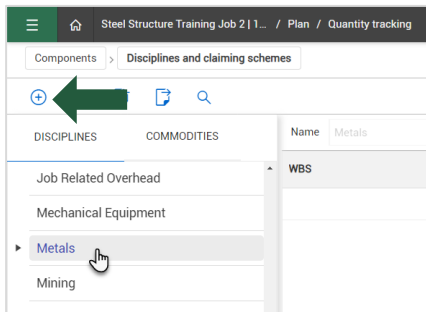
Steel Structure Training Job 2 | 1... / Plan / Quantity tracking

Components > Disciplines and claiming schemes

DISCIPLINES
COMMODITIES

Name Metals

WBS

Job Related Overhead
Mechanical Equipment
Metals
Mining